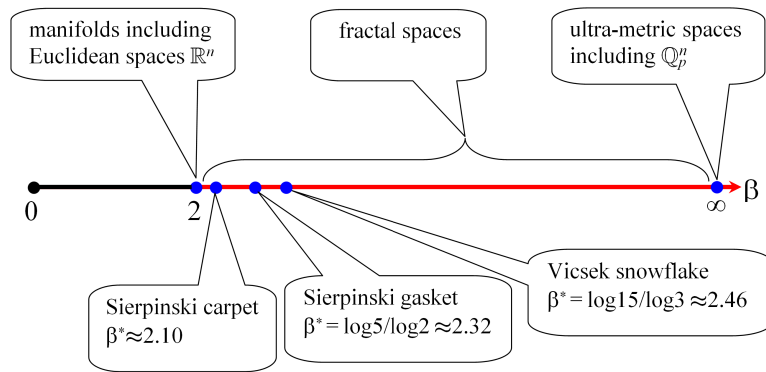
manifolds including Euclidean spaces $\mathbb{R}^n$

fractal spaces

ultra-metric spaces including $\mathbb{Q}_p^n$

0

2

$\infty$

β

Sierpinski carpet $\beta^* \approx 2.10$

Sierpinski gasket $\beta^* = \log5/\log2 \approx 2.32$

Vicsek snowflake $\beta^* = \log15/\log3 \approx 2.46$